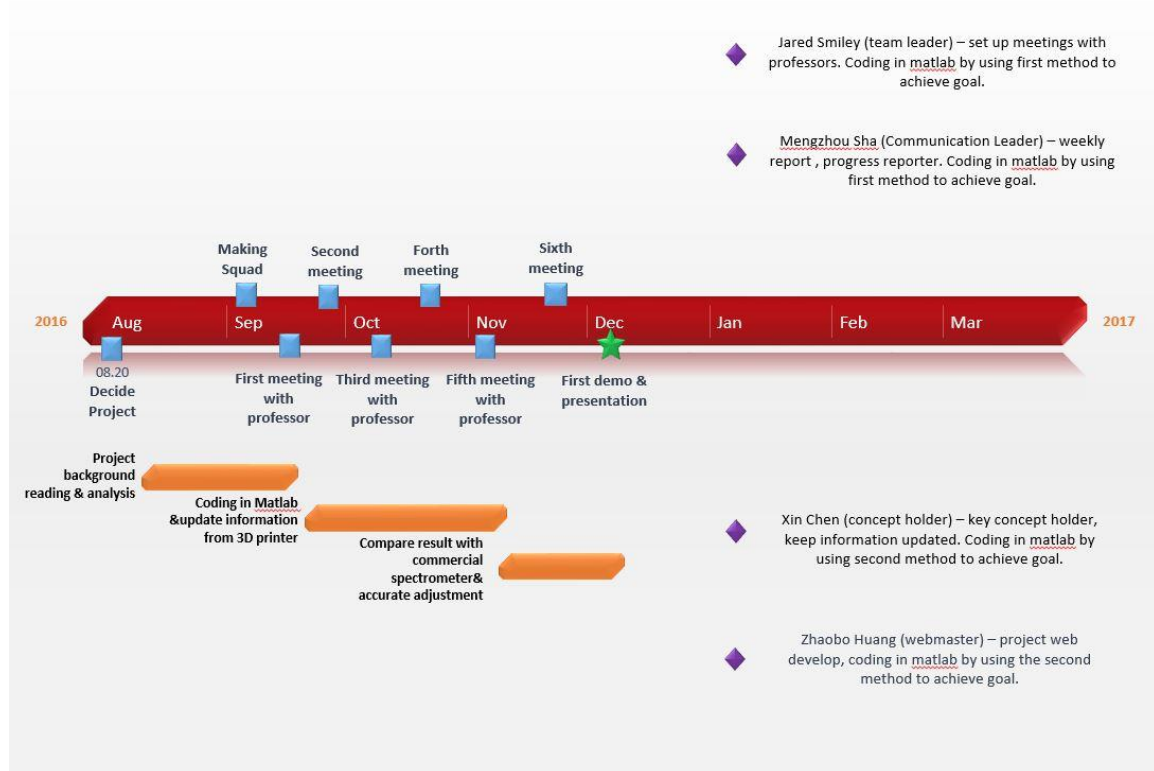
Jared Smiley (team leader) – set up meetings with professors. Coding in matlab by using first method to achieve goal.

Mengzhou Sha (Communication Leader) – weekly report , progress reporter. Coding in matlab by using first method to achieve goal.

Making Squad

Second meeting

Forth meeting

Sixth meeting

2016

Aug

Sep

Oct

Nov

Dec

Jan

Feb

Mar

2017

08.20 Decide Project

First meeting with professor

Third meeting with professor

Fifth meeting with professor

First demo & presentation

Project background reading & analysis

Coding in Matlab &update information from 3D printer

Compare result with commercial spectrometer& accurate adjustment

Xin Chen (concept holder) – key concept holder, keep information updated. Coding in matlab by using second method to achieve goal.

Zhaobo Huang (webmaster) – project web develop, coding in matlab by using the second method to achieve goal.